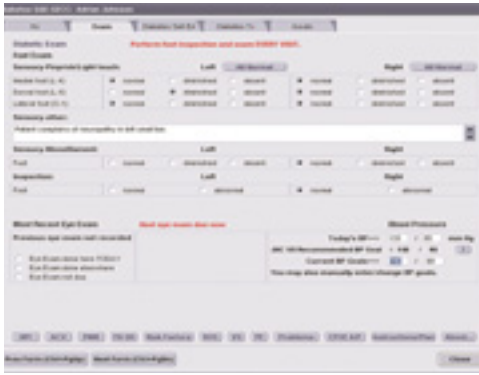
Hx | Exam | Diabetes Self Ed | Diabetes Tx | Goals

Diabetic Exam
Perform foot inspection and exam EVERY VISIT.
Foot Exam

Sensory (Pinprick/Light touch) | Left | All Normal | Right | All Normal

Medial foot (L 4): normal | diminished | absent | normal | diminished | absent
Dorsal foot (L 5): normal | diminished | absent | normal | diminished | absent
Lateral foot (S 1): normal | diminished | absent | normal | diminished | absent

Sensory other:
Patient complains of neuropathy in left small toe.

Sensory Monofilament | Left | Right
Foot: normal | diminished | absent | normal | diminished | absent

Inspection | Left | Right
Foot: normal | abnormal | normal | abnormal

Most Recent Eye Exam
Next eye exam due now
Previous eye exam not recorded
Eye Exam done here (Y/N)?
Eye Exam done elsewhere
Eye Exam not due

Blood Pressure
Today's BP: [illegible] / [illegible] mm Hg
JNC VII Recommended BP Goal: < 130 / 80
Current BP Goals: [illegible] / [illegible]
You may also manually enter/change BP goals.

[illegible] | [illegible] | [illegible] | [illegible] | Risk Factors | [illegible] | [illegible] | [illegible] | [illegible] | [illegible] | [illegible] | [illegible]

Prev Form (Ctrl+PgUp) | Next Form (Ctrl+PgDn) | Close